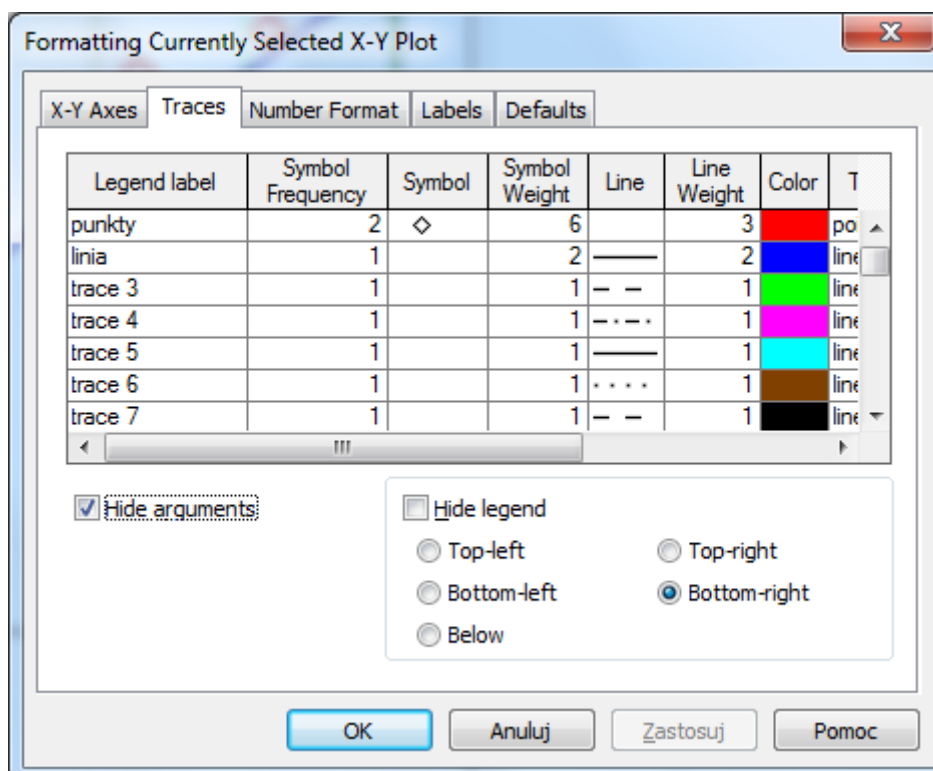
Formatting Currently Selected X-Y Plot

X-Y Axes | Traces | Number Format | Labels | Defaults

| Legend label | Symbol Frequency | Symbol | Symbol Weight | Line | Line Weight | Color | T |
|---|---|---|---|---|---|---|---|
| punkty | 2 | ◇ | 6 | | 3 | | poi |
| linia | 1 | | 2 | ——— | 2 | | line |
| trace 3 | 1 | | 1 | — — | 1 | | line |
| trace 4 | 1 | | 1 | —·—· | 1 | | line |
| trace 5 | 1 | | 1 | ——— | 1 | | line |
| trace 6 | 1 | | 1 | · · · · | 1 | | line |
| trace 7 | 1 | | 1 | — — | 1 | | line |

Hide arguments

Hide legend

Top-left

Top-right

Bottom-left

Bottom-right

Below

OK

Anuluj

Zastosuj

Pomoc